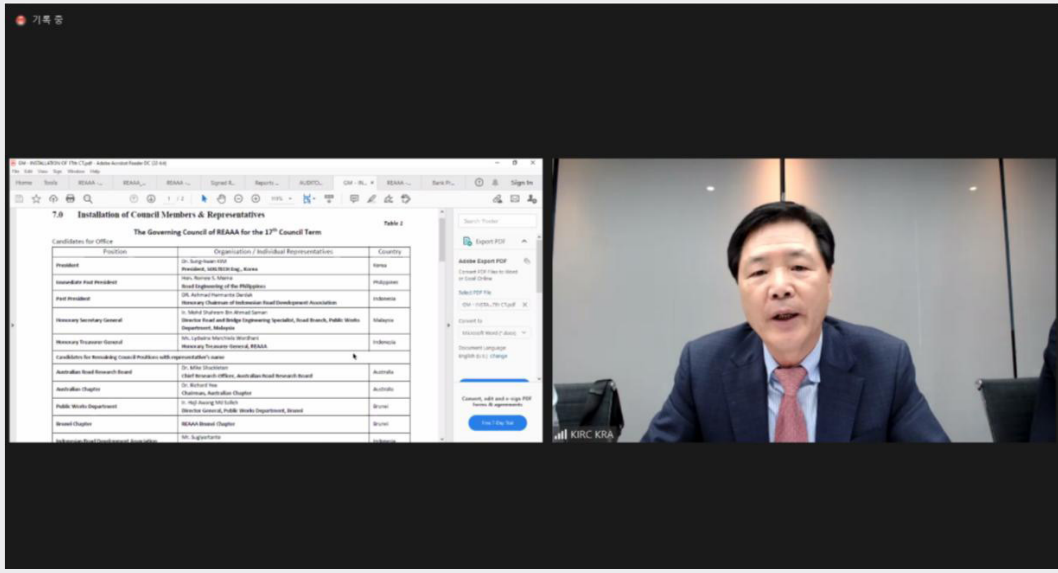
기록 중

GM - INSTALLATION OF 17th CT.pdf - Adobe Acrobat Reader DC (32-bit)
File Edit View Sign Window Help
Home Tools REAAA ... REAAA ... REAAA ... Signed R... Reports ... AUDITO... GM - IN... REAAA ... Bank Pr... Sign In

7.0 Installation of Council Members & Representatives

Table 2

The Governing Council of REAAA for the 17th Council Term

Candidates for Office

| Position | Organisation / Individual Representatives | Country |
|---|---|---|
| President | Dr. Sung-hwan KIM President, SEKOTECH Eng., Korea | Korea |
| Immediate Past President | Hon. Romeo S. Momo Road Engineering of the Philippines | Philippines |
| Past President | DR. Achmad Hermanto Dardak Honorary Chairman of Indonesian Road Development Association | Indonesia |
| Honorary Secretary General | Ir. Mohd Shaheem Bin Ahmad Saman Director Road and Bridge Engineering Specialist, Road Branch, Public Works Department, Malaysia | Malaysia |
| Honorary Treasurer General | Ms. Lydiaina Marchela Wardhani Honorary Treasurer General, REAAA | Indonesia |
| Candidates for Remaining Council Positions with representative's name | | |
| Australian Road Research Board | Dr. Mike Shackleton Chief Research Officer, Australian Road Research Board | Australia |
| Australian Chapter | Dr. Richard Yeo Chairman, Australian Chapter | Australia |
| Public Works Department | Ir. Haji Awang Md Salleh Director General, Public Works Department, Brunei | Brunei |
| Brunei Chapter | REAAA Brunei Chapter | Brunei |
| Indonesian Road Development Association | Mr. Sugiyartanto | Indonesia |

Search 'Rotate'
Export PDF
Adobe Export PDF
Convert PDF Files to Word or Excel Online
Select PDF File
GM - INSTA...17th CT.pdf
Convert to
Microsoft Word (*.docx)
Document Language
English (U.S.) Change
Convert, edit and e-sign PDF forms & agreements
Free 7-Day Trial

KIRC KRA